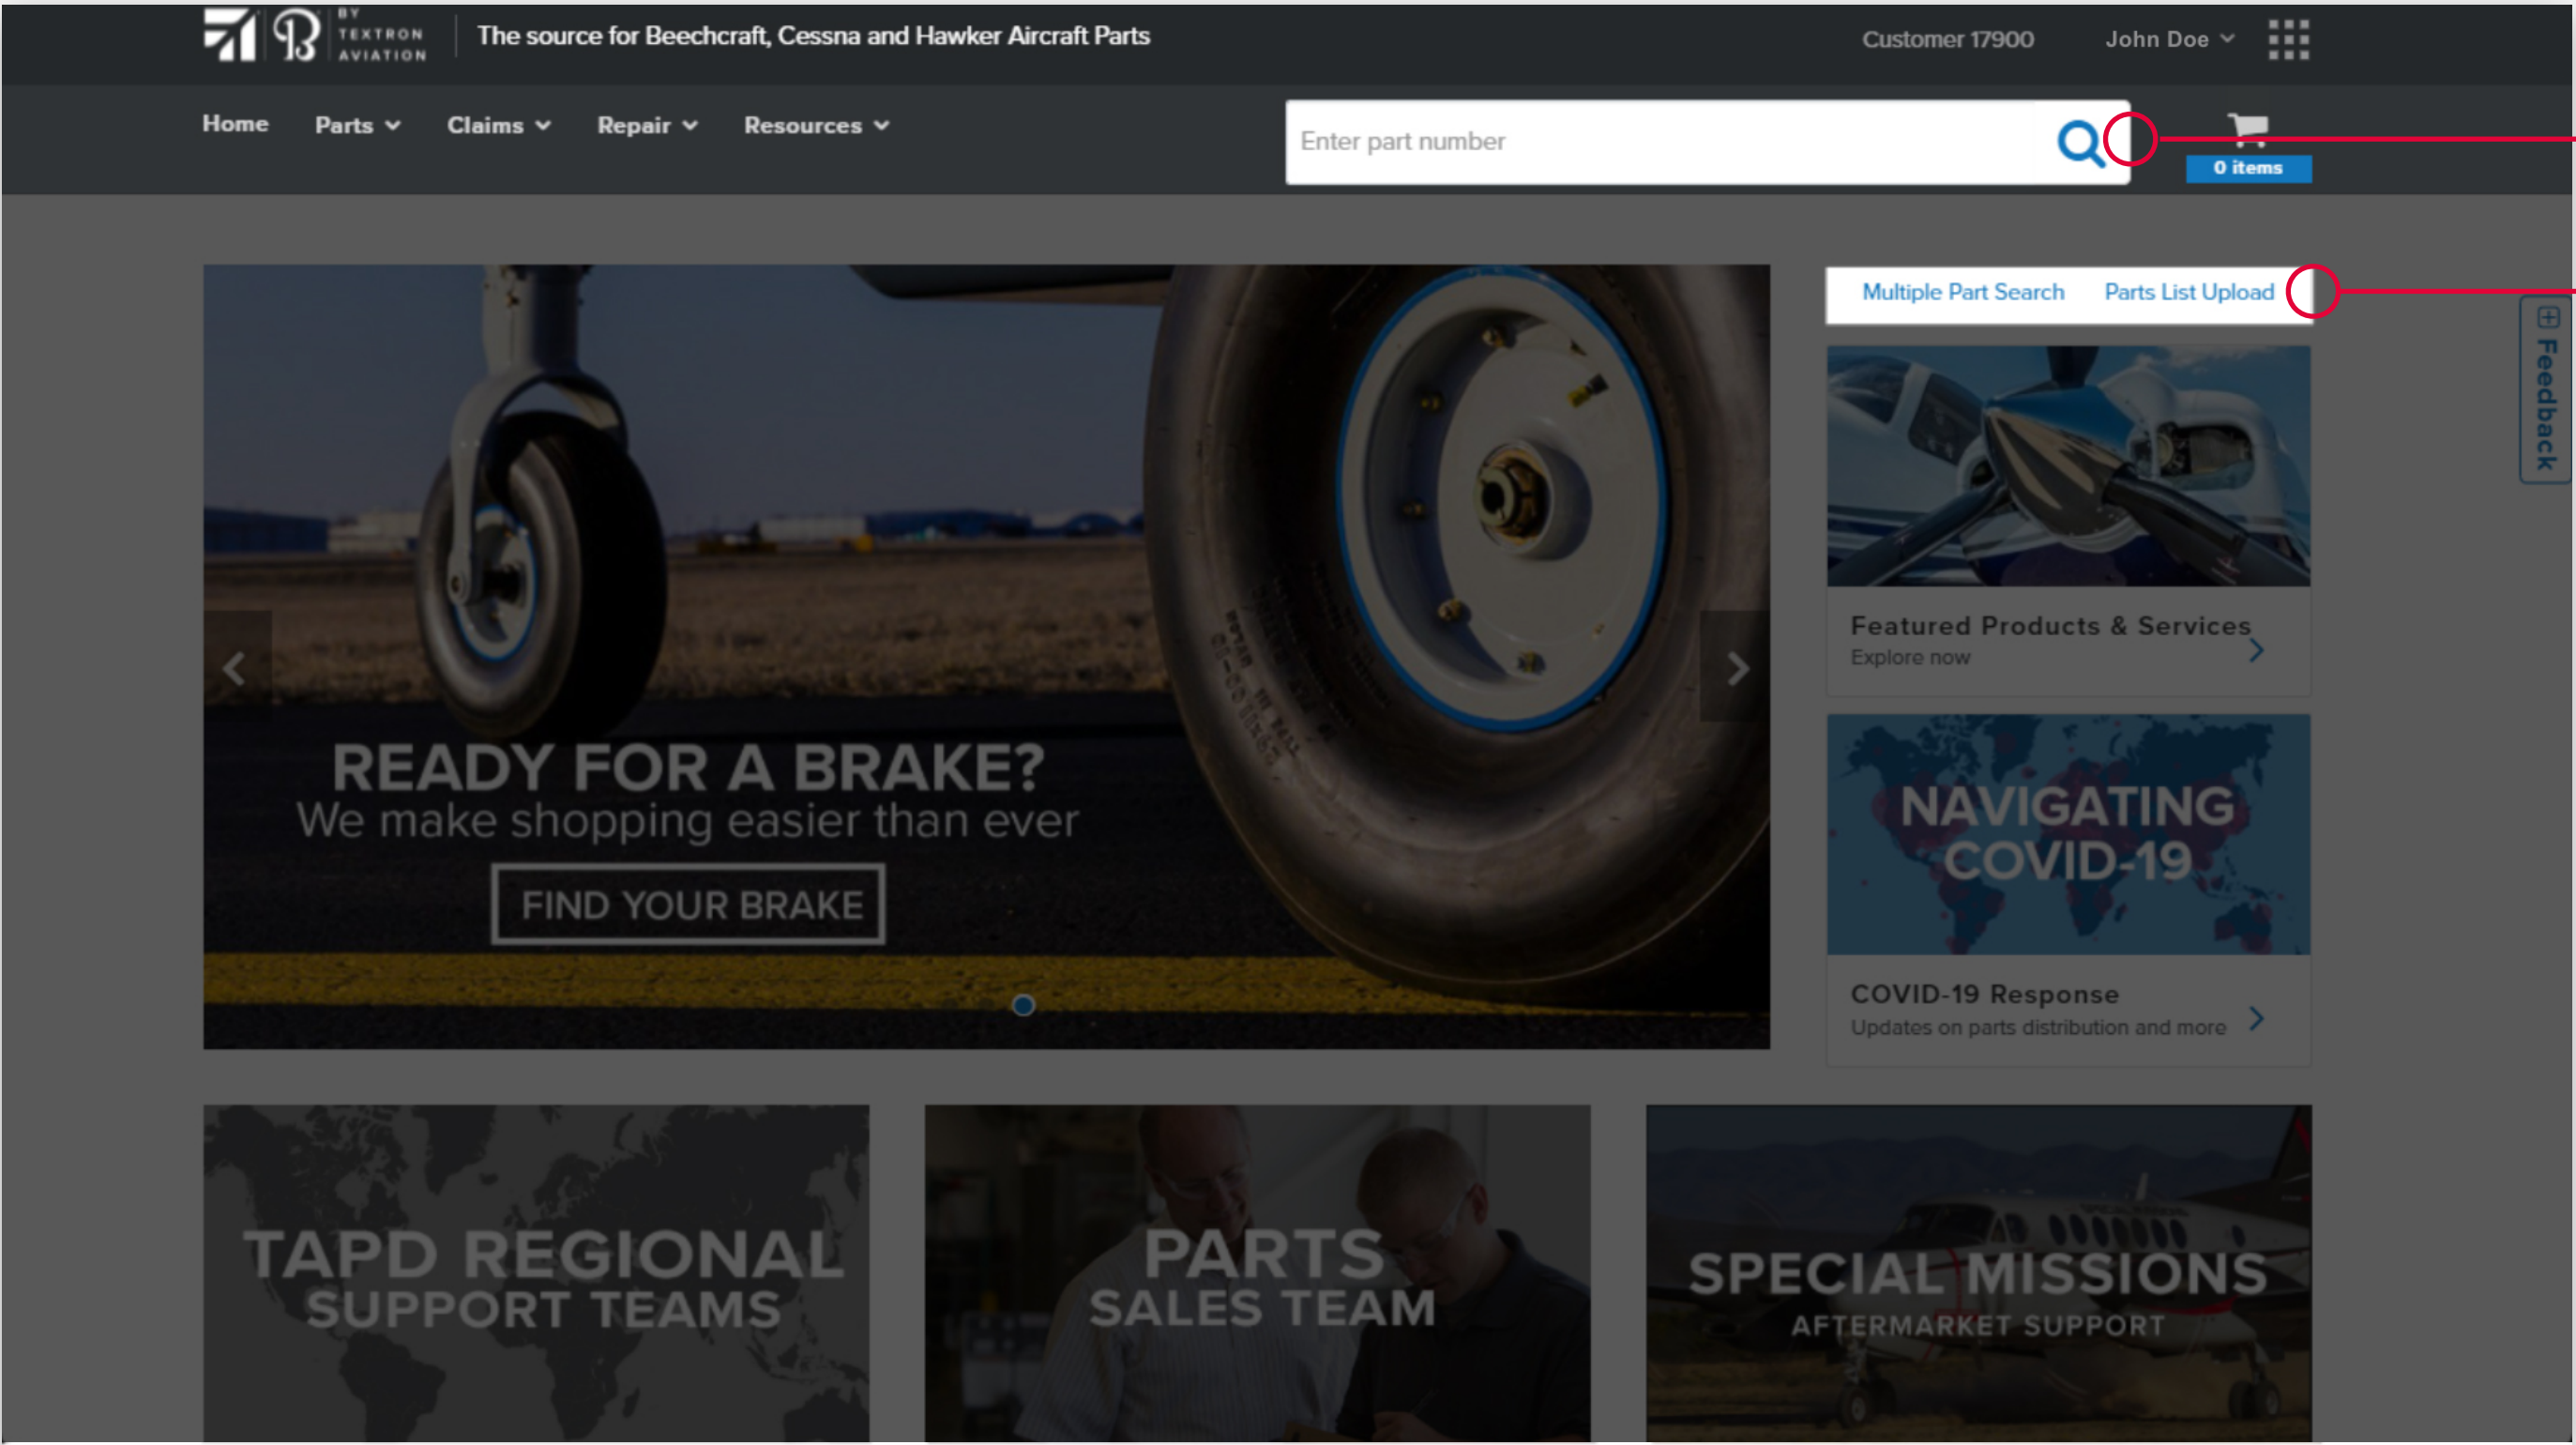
BY TEXTRON AVIATION

The source for Beechcraft, Cessna and Hawker Aircraft Parts

Customer 17900

John Doe

Home Parts Claims Repair Resources

Enter part number

0 items

Multiple Part Search Parts List Upload

Feedback

READY FOR A BRAKE?
We make shopping easier than ever

FIND YOUR BRAKE

Featured Products & Services
Explore now

NAVIGATING COVID-19

COVID-19 Response
Updates on parts distribution and more

TAPD REGIONAL SUPPORT TEAMS

PARTS SALES TEAM

SPECIAL MISSIONS
AFTERMARKET SUPPORT